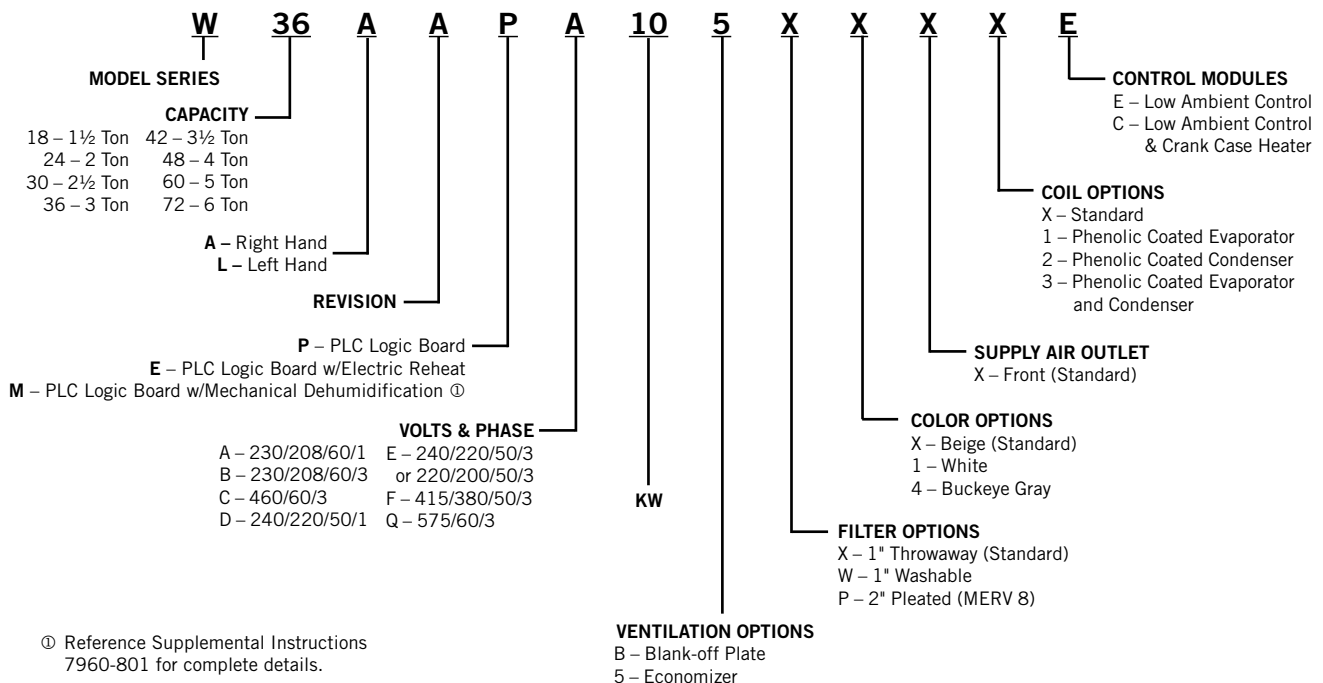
W 36 A A P A 10 5 X X X X E

MODEL SERIES

CAPACITY
18 – 1½ Ton 42 – 3½ Ton
24 – 2 Ton 48 – 4 Ton
30 – 2½ Ton 60 – 5 Ton
36 – 3 Ton 72 – 6 Ton

A – Right Hand
L – Left Hand

REVISION

P – PLC Logic Board
E – PLC Logic Board w/Electric Reheat
M – PLC Logic Board w/Mechanical Dehumidification ①

VOLTS & PHASE
A – 230/208/60/1
B – 230/208/60/3
C – 460/60/3
D – 240/220/50/1
E – 240/220/50/3 or 220/200/50/3
F – 415/380/50/3
Q – 575/60/3

KW

VENTILATION OPTIONS
B – Blank-off Plate
5 – Economizer

FILTER OPTIONS
X – 1" Throwaway (Standard)
W – 1" Washable
P – 2" Pleated (MERV 8)

COLOR OPTIONS
X – Beige (Standard)
1 – White
4 – Buckeye Gray

SUPPLY AIR OUTLET
X – Front (Standard)

COIL OPTIONS
X – Standard
1 – Phenolic Coated Evaporator
2 – Phenolic Coated Condenser
3 – Phenolic Coated Evaporator and Condenser

CONTROL MODULES
E – Low Ambient Control
C – Low Ambient Control & Crank Case Heater

① Reference Supplemental Instructions 7960-801 for complete details.